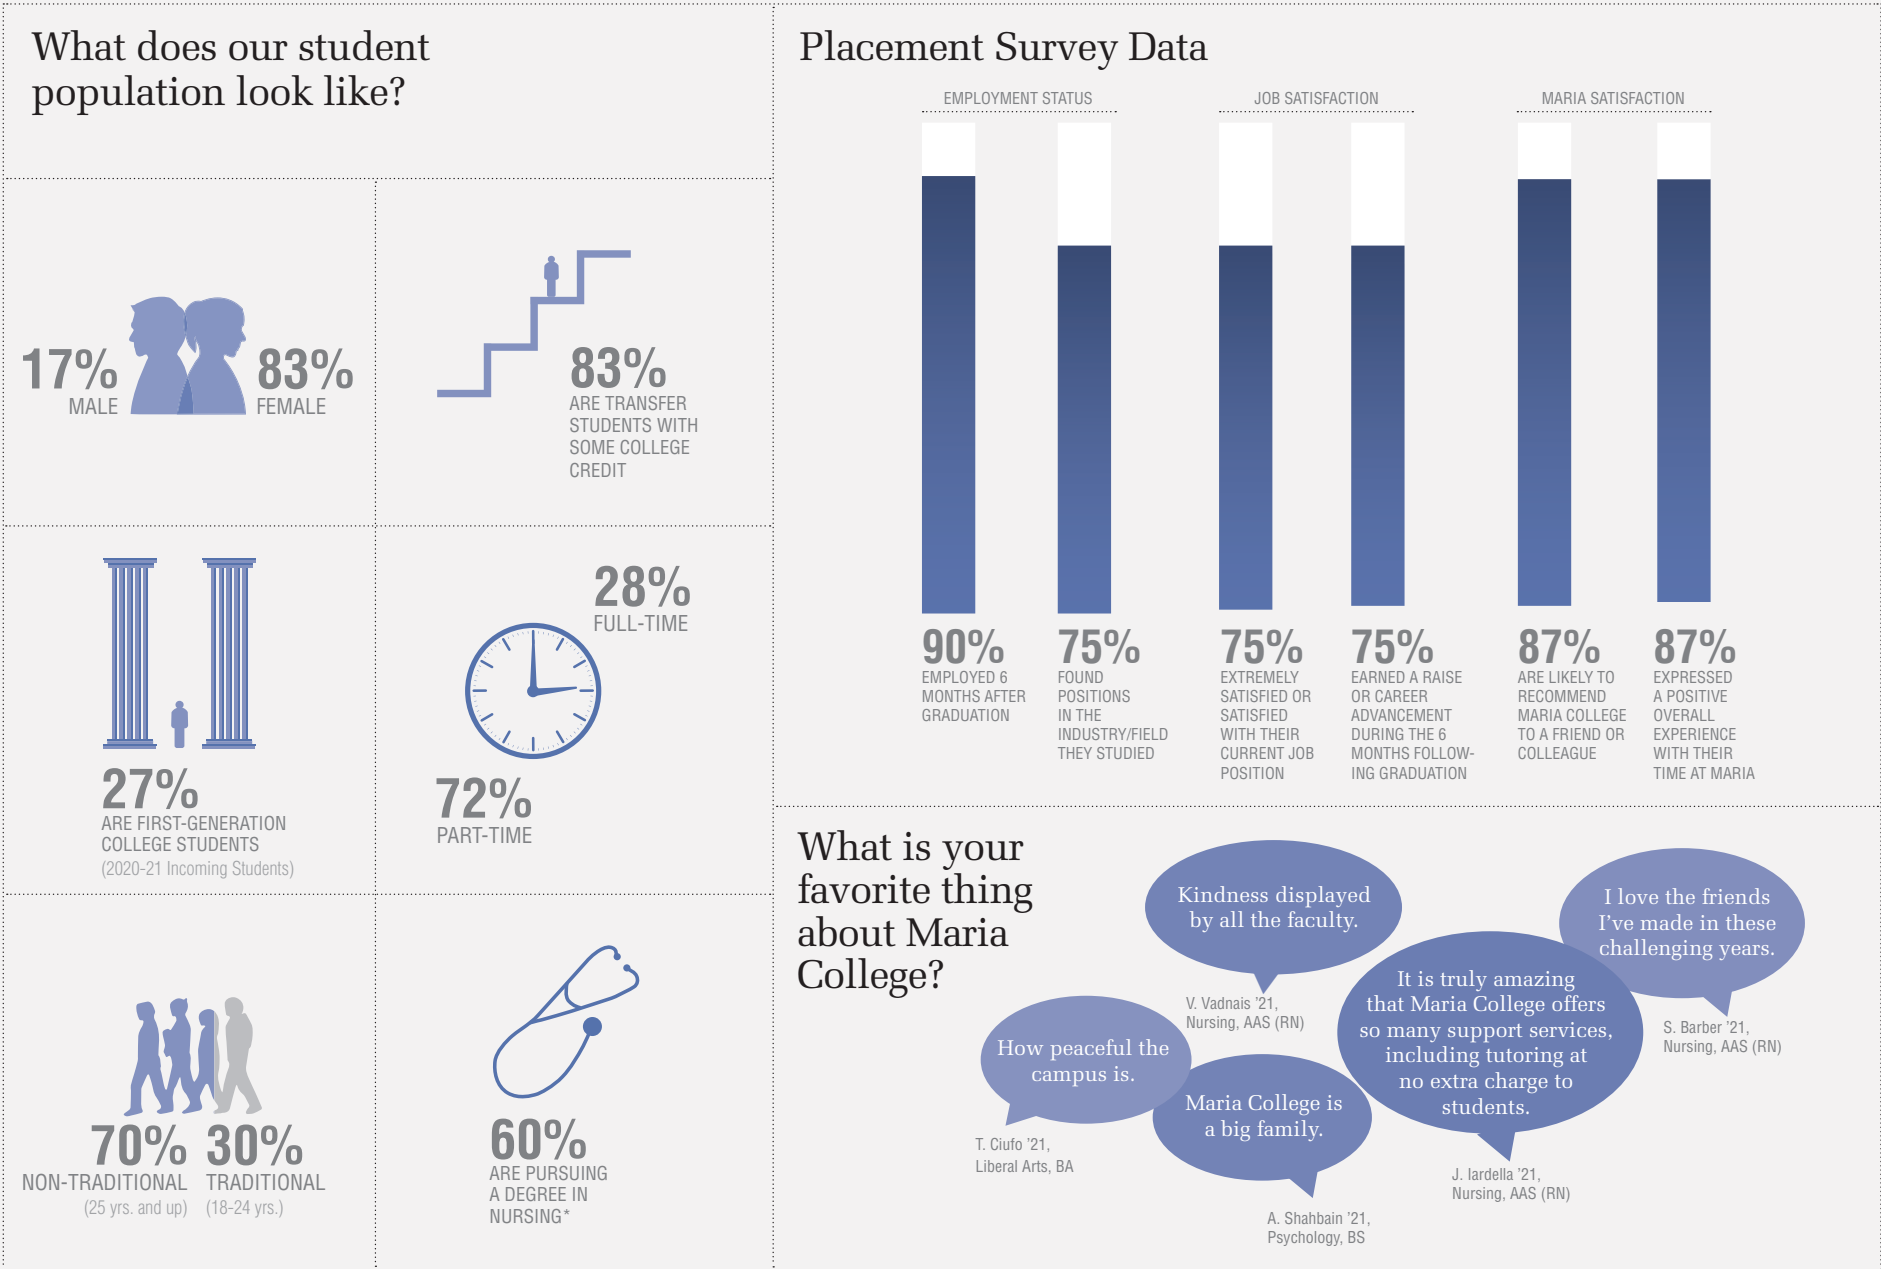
What does our student population look like?

17% MALE

83% FEMALE

83% ARE TRANSFER STUDENTS WITH SOME COLLEGE CREDIT

27% ARE FIRST-GENERATION COLLEGE STUDENTS (2020-21 Incoming Students)

28% FULL-TIME

72% PART-TIME

70% NON-TRADITIONAL (25 yrs. and up)

30% TRADITIONAL (18-24 yrs.)

60% ARE PURSUING A DEGREE IN NURSING*

Placement Survey Data

EMPLOYMENT STATUS

JOB SATISFACTION

MARIA SATISFACTION

90% EMPLOYED 6 MONTHS AFTER GRADUATION

75% FOUND POSITIONS IN THE INDUSTRY/FIELD THEY STUDIED

75% EXTREMELY SATISFIED OR SATISFIED WITH THEIR CURRENT JOB POSITION

75% EARNED A RAISE OR CAREER ADVANCEMENT DURING THE 6 MONTHS FOLLOWING GRADUATION

87% ARE LIKELY TO RECOMMEND MARIA COLLEGE TO A FRIEND OR COLLEAGUE

87% EXPRESSED A POSITIVE OVERALL EXPERIENCE WITH THEIR TIME AT MARIA

What is your favorite thing about Maria College?

Kindness displayed by all the faculty.

V. Vadnais '21, Nursing, AAS (RN)

I love the friends I've made in these challenging years.

S. Barber '21, Nursing, AAS (RN)

It is truly amazing that Maria College offers so many support services, including tutoring at no extra charge to students.

J. Iardella '21, Nursing, AAS (RN)

How peaceful the campus is.

T. Ciufo '21, Liberal Arts, BA

Maria College is a big family.

A. Shahbain '21, Psychology, BS